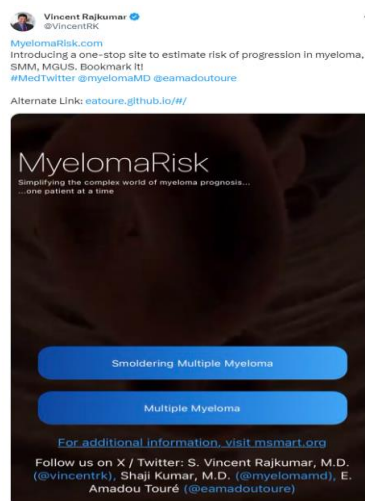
Vincent Rajkumar
@VincentRK

MyelomaRisk.com
Introducing a one-stop site to estimate risk of progression in myeloma, SMM, MGUS. Bookmark it!
#MedTwitter @myelomaMD @eamadoutoure

Alternate Link: eatoure.github.io/#/

MyelomaRisk
Simplifying the complex world of myeloma prognosis...
...one patient at a time

Smoldering Multiple Myeloma

Multiple Myeloma

For additional information, visit msmart.org

Follow us on X / Twitter: S. Vincent Rajkumar, M.D. (@vincentrk), Shaji Kumar, M.D. (@myelomamd), E. Amadou Touré (@eamadoutoure)